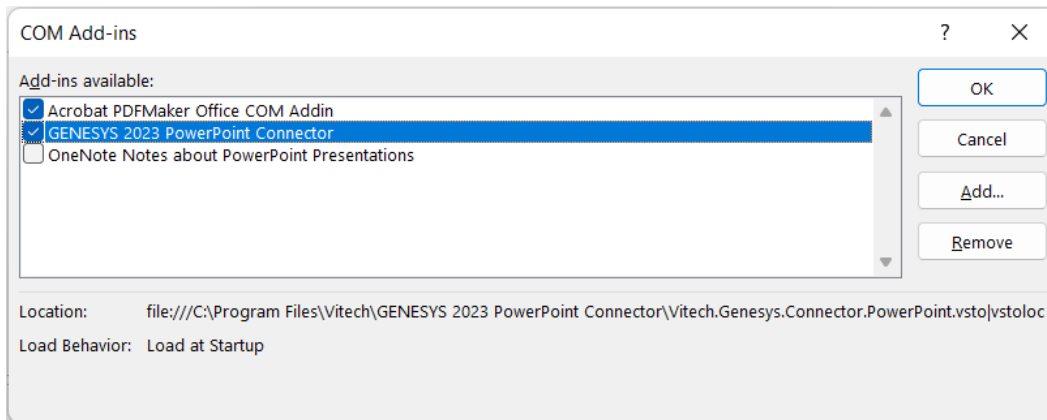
COM Add-ins

?

Add-ins available:

Acrobat PDFMaker Office COM Addin
GENESYS 2023 PowerPoint Connector
OneNote Notes about PowerPoint Presentations

OK

Cancel

Add...

Remove

Location: file:///C:\Program Files\Vitech\GENESYS 2023 PowerPoint Connector\Vitech.Genesys.Connector.PowerPoint.vsto|vstoloc

Load Behavior: Load at Startup